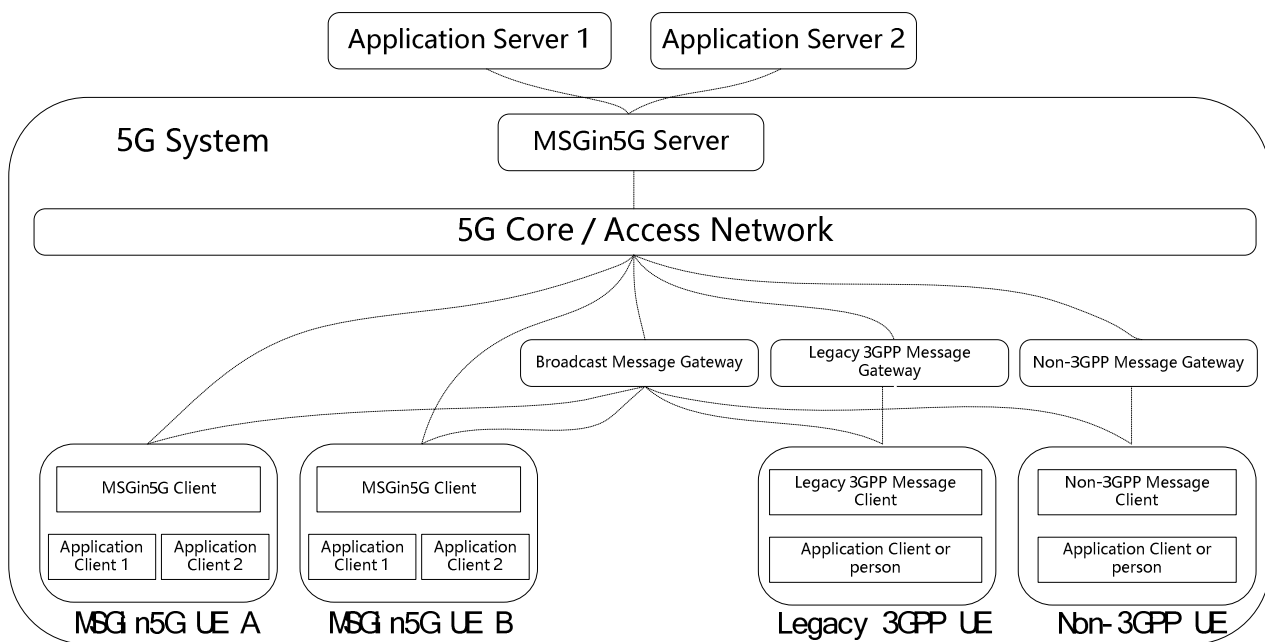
Application Server 1

Application Server 2

5G System

MSGin5G Server

5G Core / Access Network

Broadcast Message Gateway

Legacy 3GPP Message Gateway

Non-3GPP Message Gateway

MSGin5G Client

Application Client 1

Application Client 2

MSGin5G Client

Application Client 1

Application Client 2

Legacy 3GPP Message Client

Application Client or person

Non-3GPP Message Client

Application Client or person

MSGin5G UE A

MSGin5G UE B

Legacy 3GPP UE

Non-3GPP UE